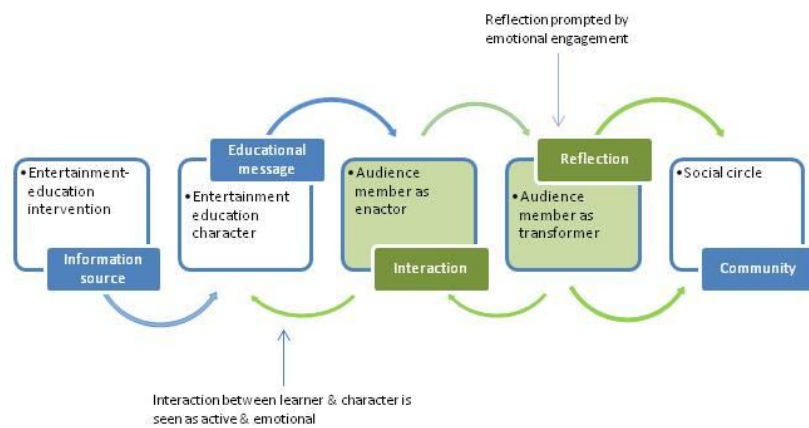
Reflection prompted by emotional engagement

•Entertainment-education intervention

Information source

Educational message

•Entertainment education character

•Audience member as enactor

Interaction

Reflection

•Audience member as transformer

•Social circle

Community

Interaction between learner & character is seen as active & emotional